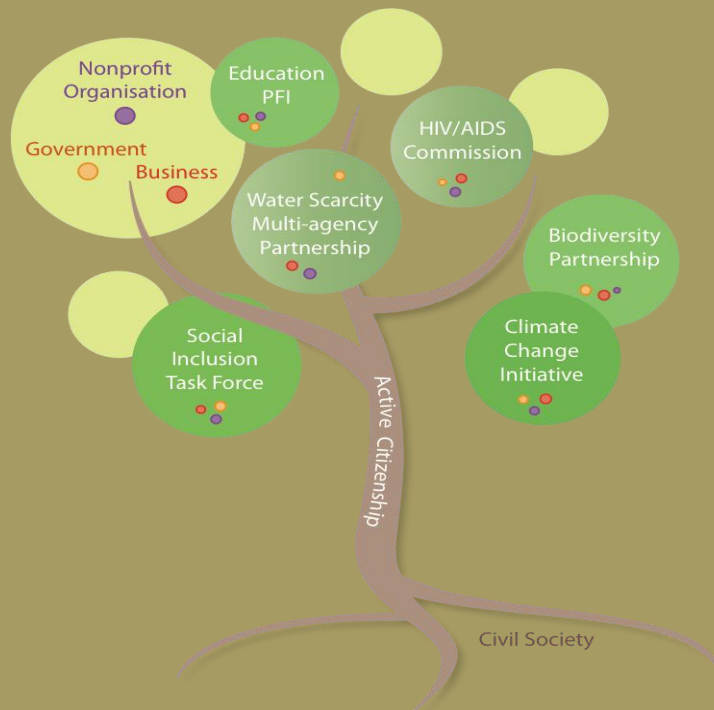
Nonprofit Organisation

Government

Business

Education PFI

HIV/AIDS Commission

Water Scarcity Multi-agency Partnership

Biodiversity Partnership

Social Inclusion Task Force

Climate Change Initiative

Active Citizenship

Civil Society